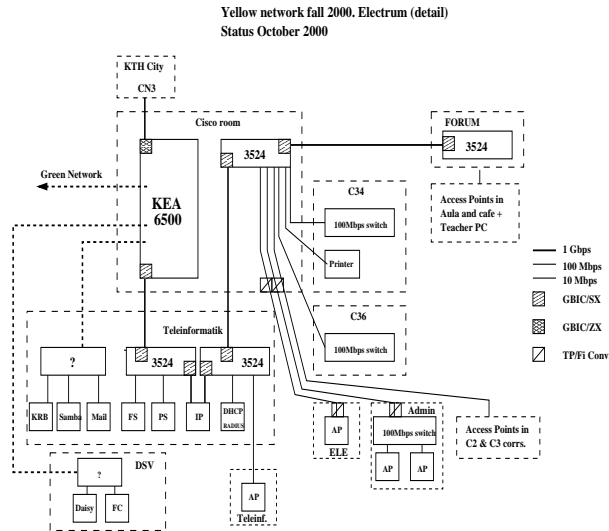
Yellow network fall 2000. Electrum (detail)
Status October 2000

KTH City
CN3

Cisco room

3524

FORUM
3524

Green Network

KEA
6500

C34
100Mbps switch

Access Points in Aula and cafe + Teacher PC

Printer

1 Gbps
100 Mbps
10 Mbps
GBIC/SX
GBIC/ZX
TP/Fi Conv

C36
100Mbps switch

Teleinformatik

?
3524
3524

KRB
Samba
Mail
FS
PS
IP
DHCP RADIUS

AP
ELE

Admin
100Mbps switch
AP
AP

Access Points in C2 & C3 corrs.

DSV
?
Daisy
FC

AP
Teleinf.